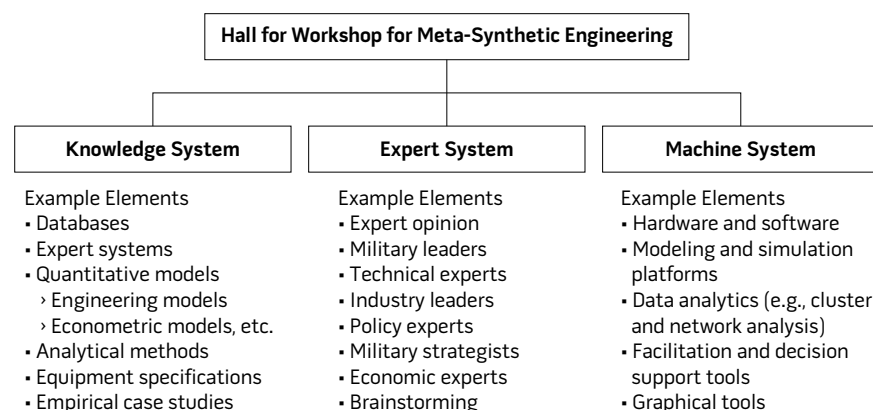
Hall for Workshop for Meta-Synthetic Engineering

Knowledge System

Example Elements
▪ Databases
▪ Expert systems
▪ Quantitative models
› Engineering models
› Econometric models, etc.
▪ Analytical methods
▪ Equipment specifications
▪ Empirical case studies

Expert System

Example Elements
▪ Expert opinion
▪ Military leaders
▪ Technical experts
▪ Industry leaders
▪ Policy experts
▪ Military strategists
▪ Economic experts
▪ Brainstorming

Machine System

Example Elements
▪ Hardware and software
▪ Modeling and simulation platforms
▪ Data analytics (e.g., cluster and network analysis)
▪ Facilitation and decision support tools
▪ Graphical tools